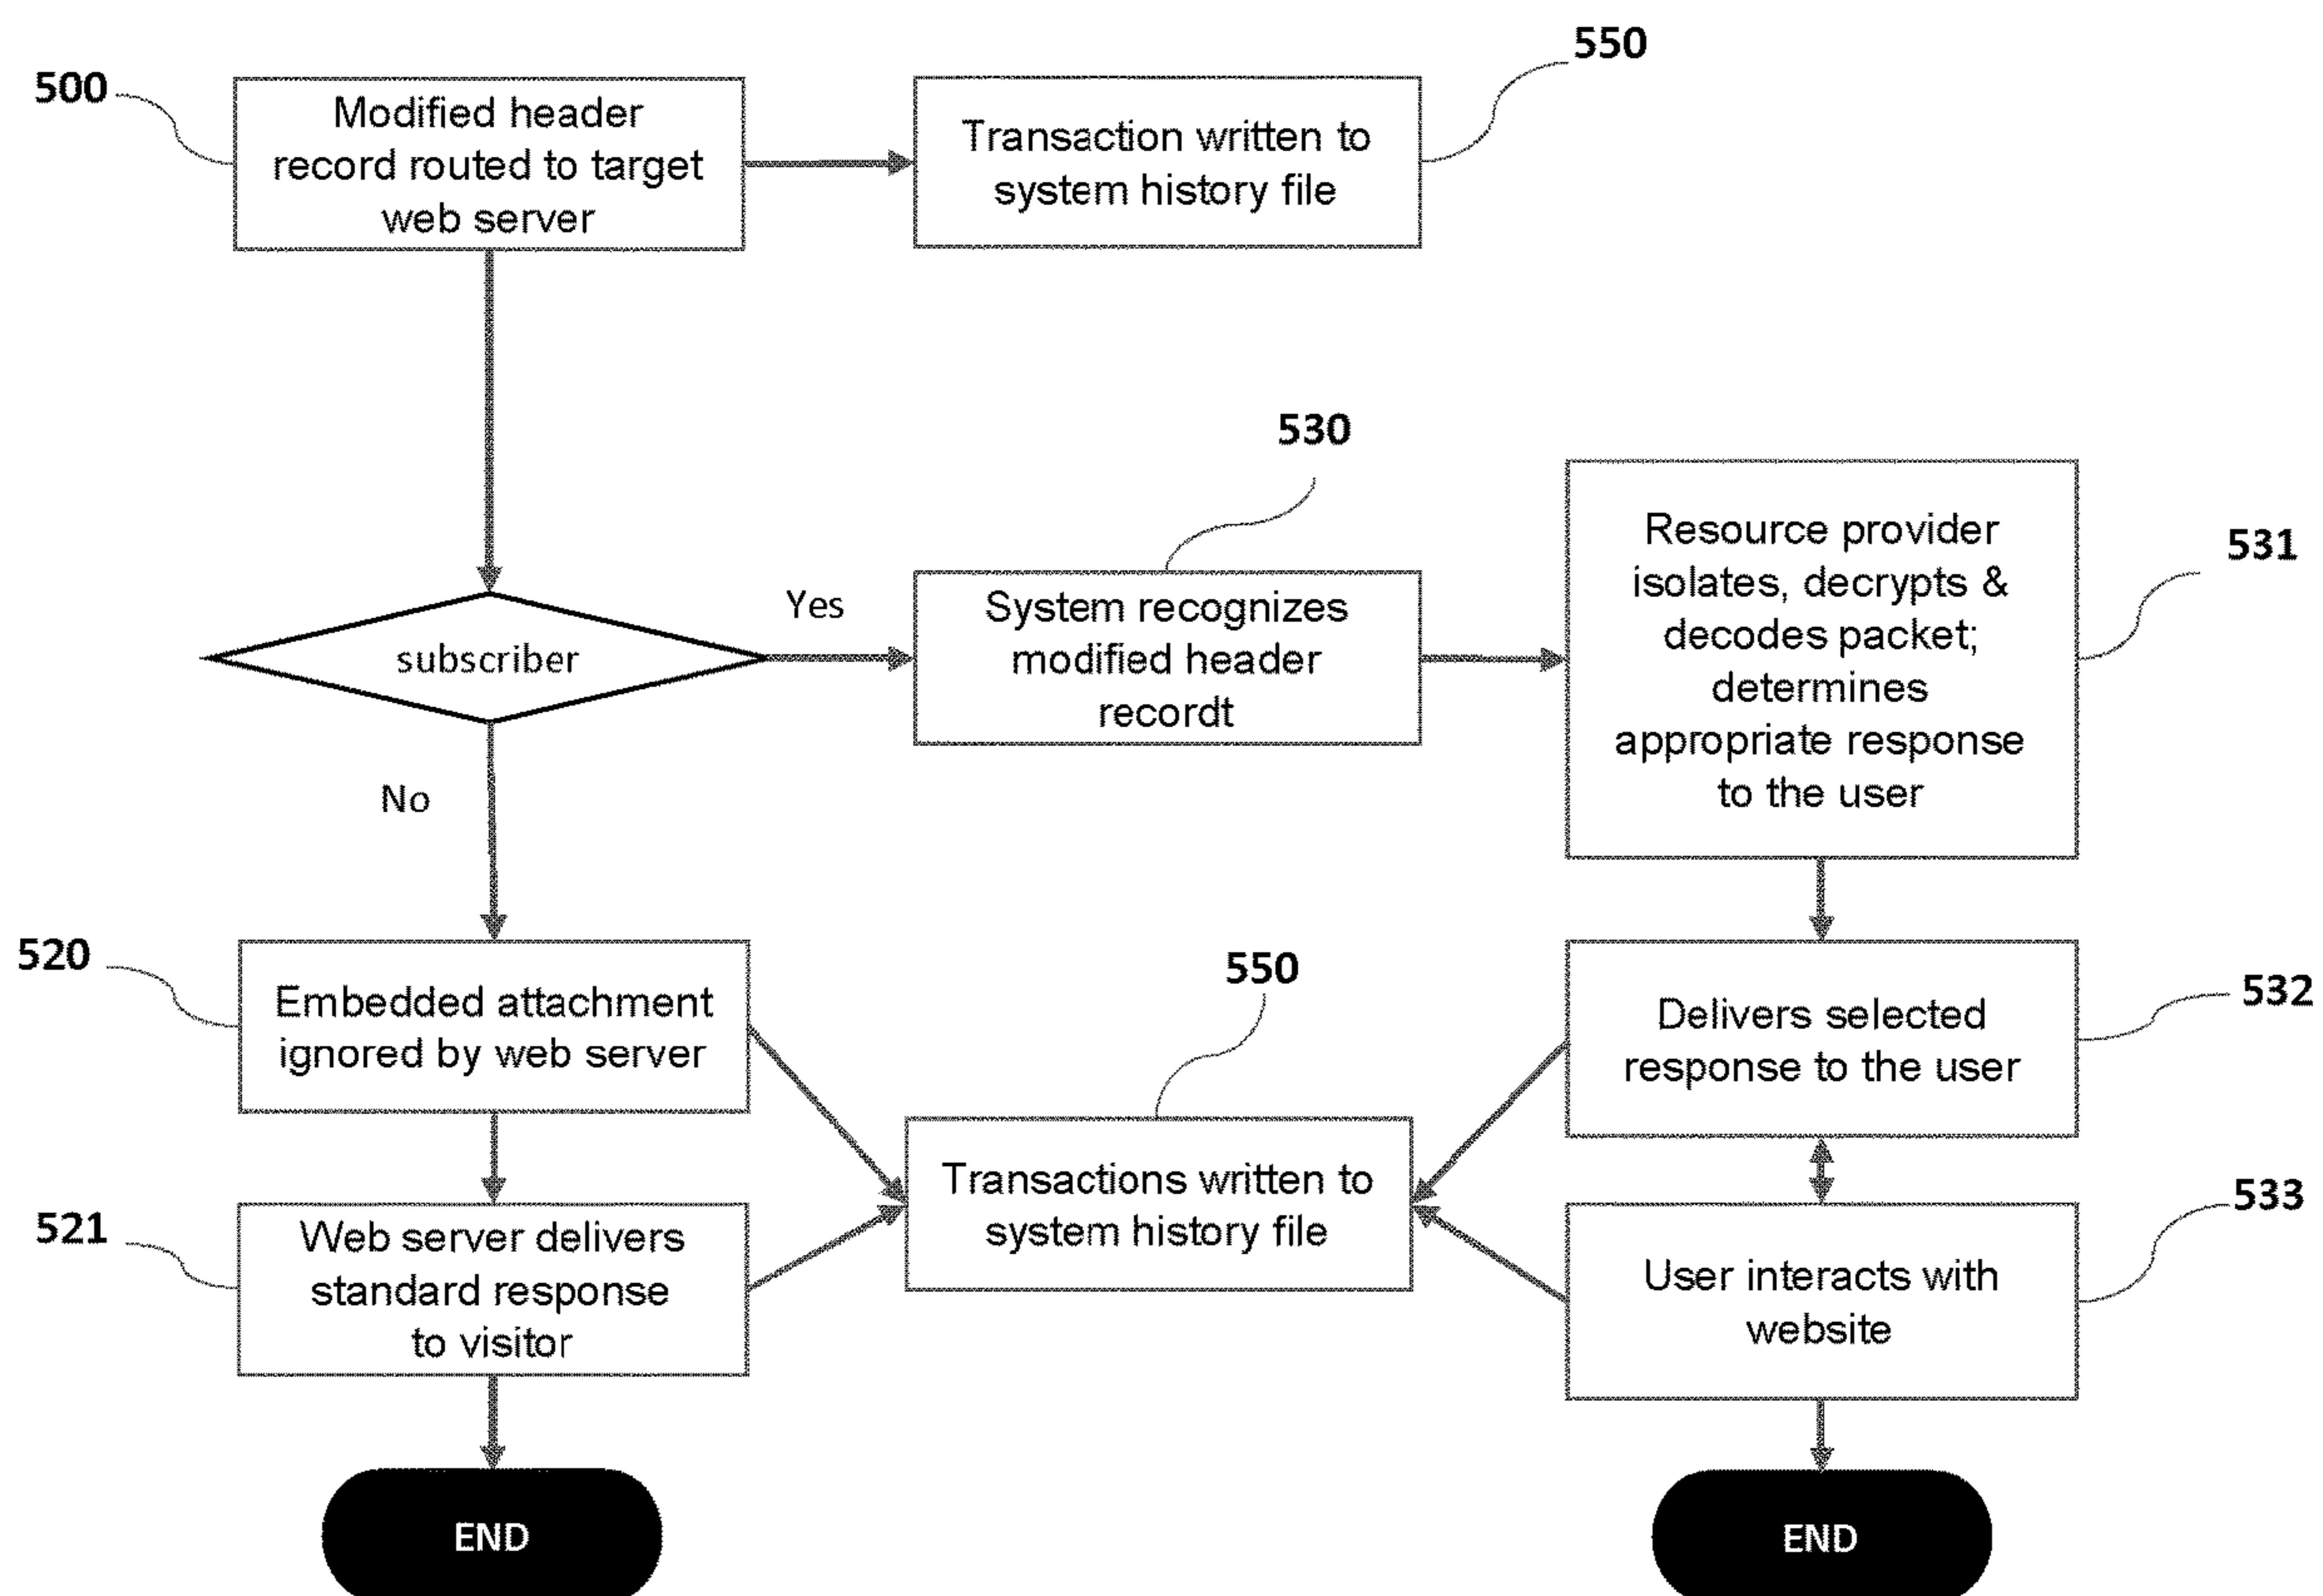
550

500

Modified header record routed to target web server

Transaction written to system history file

530

531

Resource provider isolates, decrypts & decodes packet; determines appropriate response to the user

Yes

subscriber

System recognizes modified header recordt

No

520

Embedded attachment ignored by web server

550

532

Delivers selected response to the user

Transactions written to system history file

533

521

Web server delivers standard response to visitor

User interacts with website

END

END